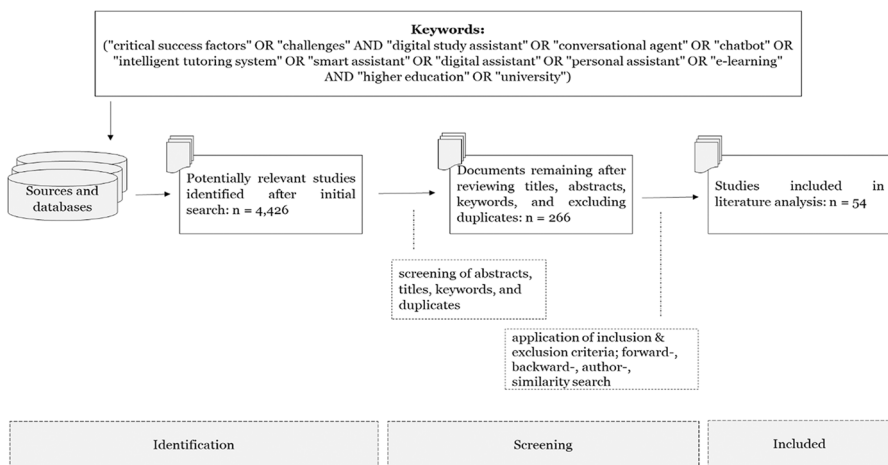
**Keywords:**
("critical success factors" OR "challenges" AND "digital study assistant" OR "conversational agent" OR "chatbot" OR "intelligent tutoring system" OR "smart assistant" OR "digital assistant" OR "personal assistant" OR "e-learning" AND "higher education" OR "university")

Sources and databases

Potentially relevant studies identified after initial search: n = 4,426

Documents remaining after reviewing titles, abstracts, keywords, and excluding duplicates: n = 266

Studies included in literature analysis: n = 54

screening of abstracts, titles, keywords, and duplicates

application of inclusion & exclusion criteria; forward-, backward-, author-, similarity search

Identification

Screening

Included